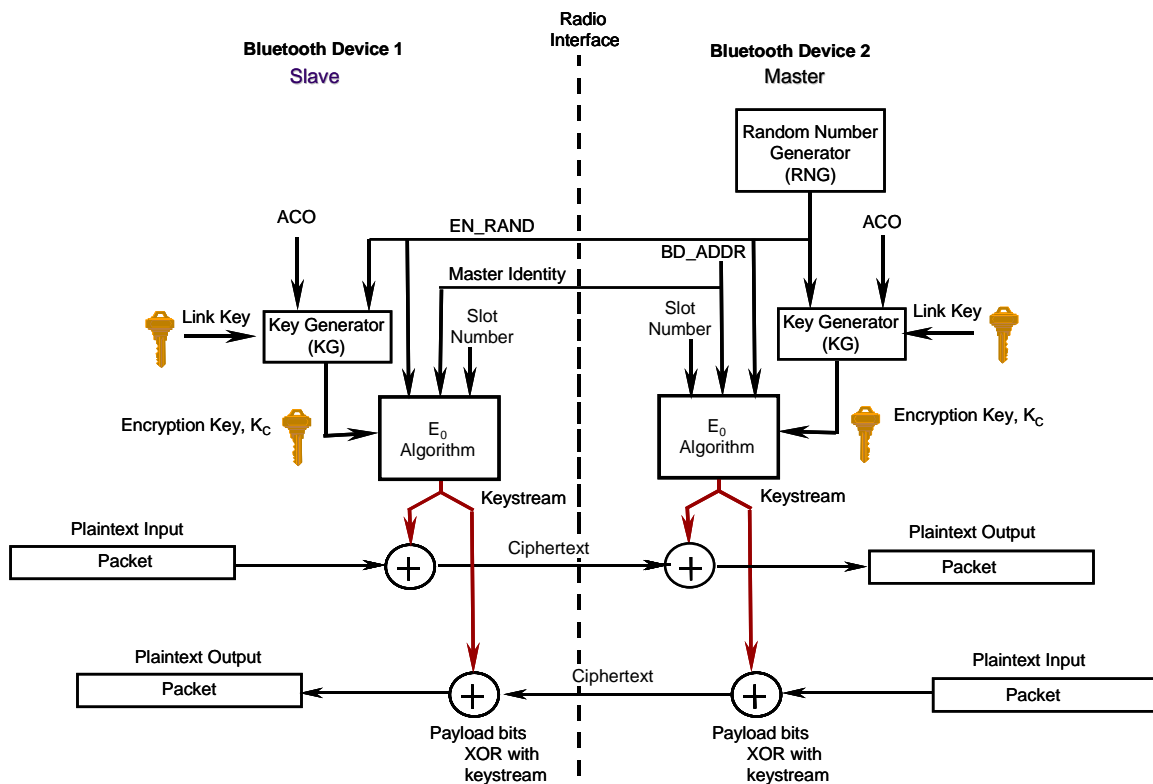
Radio Interface

Bluetooth Device 1
Slave

Bluetooth Device 2
Master

Random Number Generator (RNG)

ACO

EN_RAND

BD_ADDR

ACO

Master Identity

Link Key

Key Generator (KG)

Slot Number

Slot Number

Key Generator (KG)

Link Key

Encryption Key, $K_C$

$E_0$ Algorithm

$E_0$ Algorithm

Encryption Key, $K_C$

Keystream

Keystream

Plaintext Input

Packet

Ciphertext

Plaintext Output

Packet

Plaintext Output

Packet

Ciphertext

Plaintext Input

Packet

Payload bits XOR with keystream

Payload bits XOR with keystream